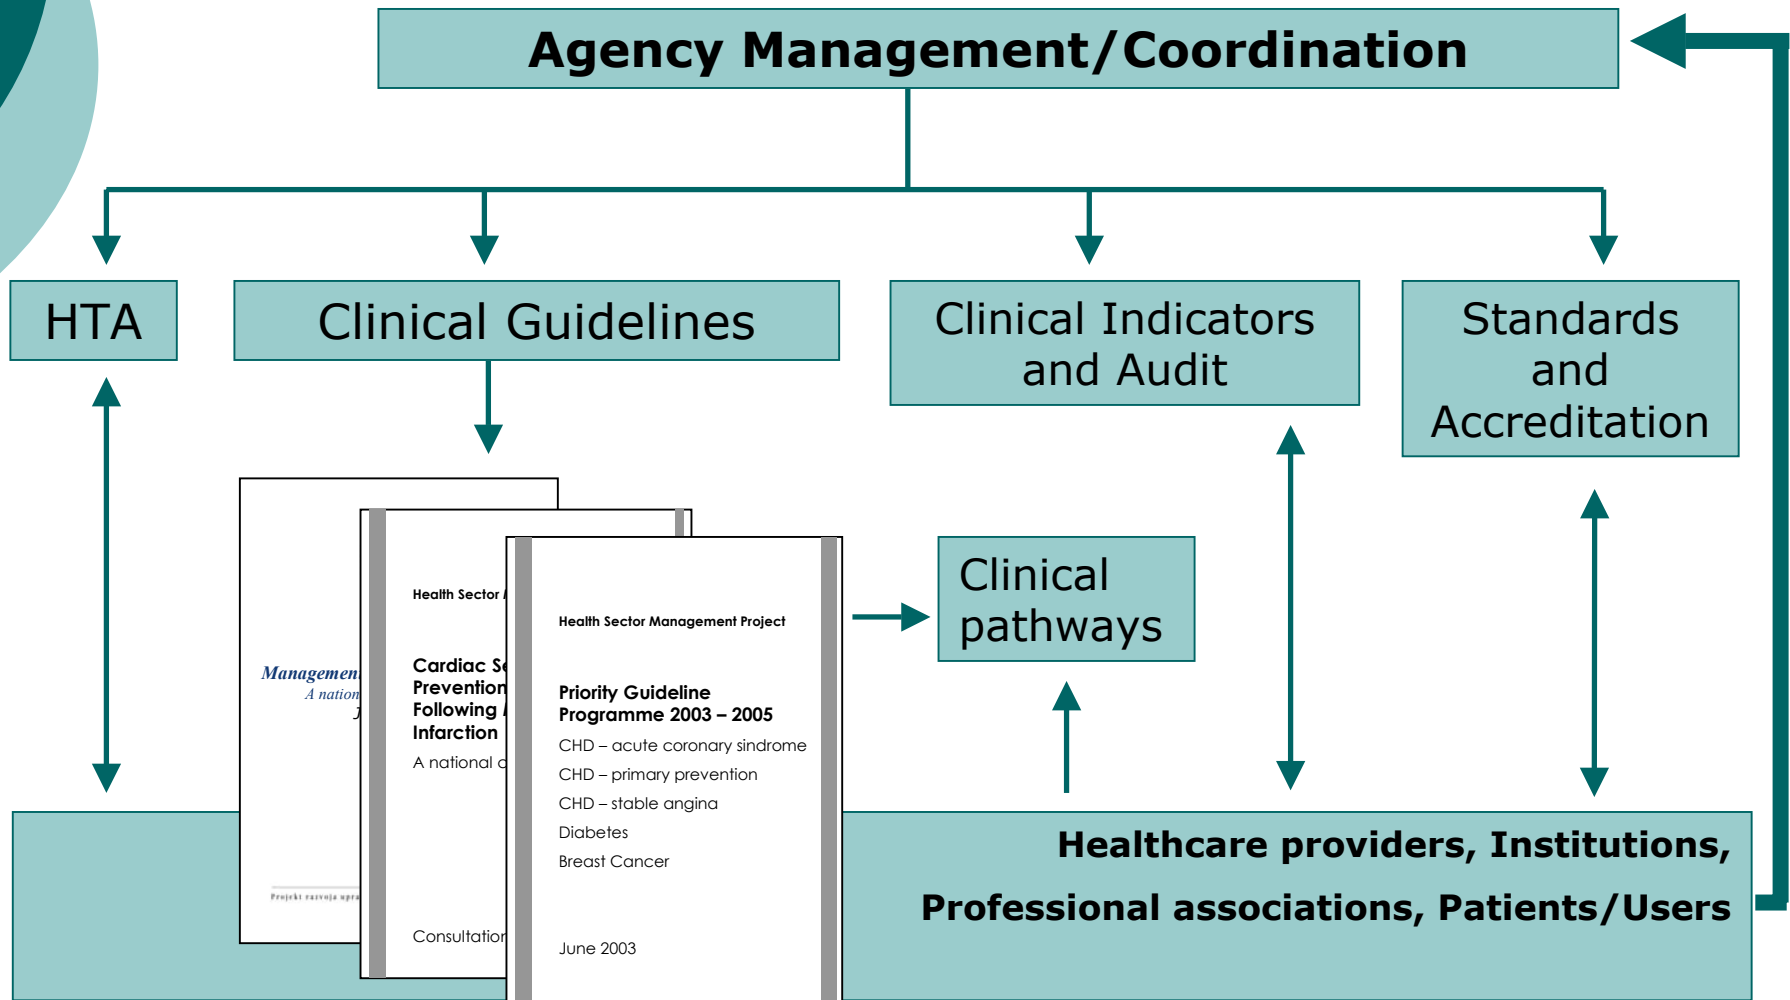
Agency Management/Coordination

HTA

Clinical Guidelines

Clinical Indicators and Audit

Standards and Accreditation

Managemen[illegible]
A nation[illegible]
J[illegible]

Projekt razvoja upra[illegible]

Health Sector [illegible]

Cardiac Se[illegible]
Prevention
Following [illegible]
Infarction

A national c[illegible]

Consultation

Health Sector Management Project

Priority Guideline Programme 2003 – 2005

CHD – acute coronary sindrome

CHD – primary prevention

CHD – stable angina

Diabetes

Breast Cancer

June 2003

Clinical pathways

Healthcare providers, Institutions,

Professional associations, Patients/Users